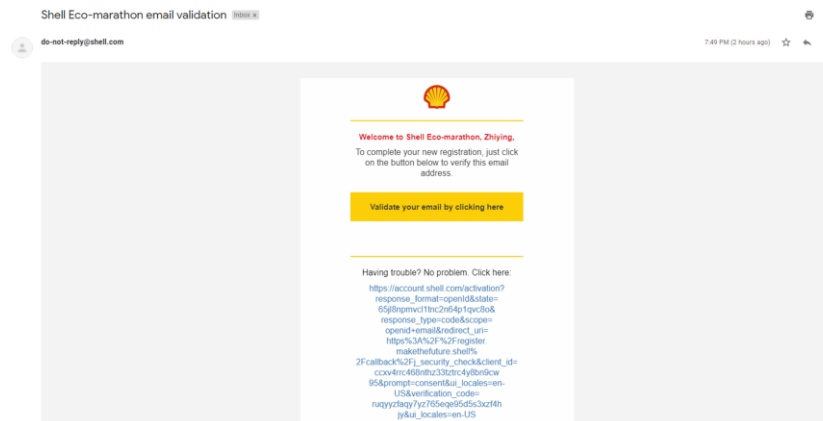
Shell Eco-marathon email validation Inbox x

do-not-reply@shell.com

7:49 PM (2 hours ago)

Welcome to Shell Eco-marathon, Zhiying,

To complete your new registration, just click on the button below to verify this email address.

Validate your email by clicking here

Having trouble? No problem. Click here:

https://account.shell.com/activation?response_format=openId&state=65jl8npmvcl1lnc2n64p1qvc8o&response_type=code&scope=openid+email&redirect_uri=https%3A%2F%2Fregistermakethefuture.shell%2Fcallback%2Fj_security_check&client_id=ccxv4rrc468nthz33tztrc4y8bn9cw95&prompt=consent&ui_locales=en-US&verification_code=ruqyyzfaqy7yz765eqe95d5s3xzf4hjy&ui_locales=en-US